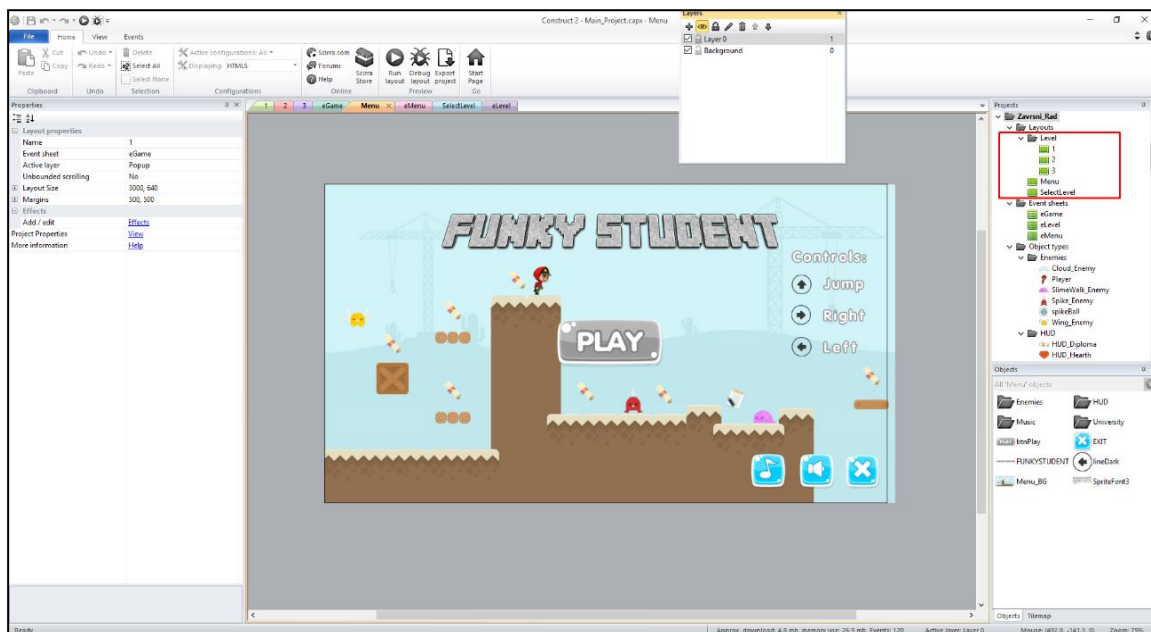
Construct 2 - Main_Project.capx - Menu

File Home View Events

Cut Copy Paste Undo Redo Delete Select All Select None Active configurations: All Displaying: HTML5 Scirra.com Forums Help Scirra Store Run layout Debug layout Export project Start Page

Clipboard Undo Selection Configurations Online Preview Go

Layers

Layer 0 1
Background 0

Properties

Layout properties

| Name | 1 |
|---|---|
| Event sheet | eGame |
| Active layer | Popup |
| Unbounded scrolling | No |
| Layout Size | 3000, 640 |
| Margins | 500, 500 |
| Effects | |
| Add / edit | Effects |
| Project Properties | View |
| More information | Help |

1 2 3 eGame Menu eMenu SelectLevel eLevel

FUNKY STUDENT

Controls:

Jump

Right

Left

PLAY

Projects

Zavrsni_Rad
Layouts
Level
1
2
3
Menu
SelectLevel
Event sheets
eGame
eLevel
eMenu
Object types
Enemies
Cloud_Enemy
Player
SlimeWalk_Enemy
Spike_Enemy
spikeBall
Wing_Enemy
HUD
HUD_Diploma
HUD_Hearth

Objects

All 'Menu' objects

Enemies HUD
Music University
btnPlay EXIT
FUNKYSTUDENT lineDark
Menu_BG SpriteFont3

Objects Tilemap

Ready

Approx. download: 4.3 mb memory use: 26.9 mb Events: 120 Active layer: Layer 0 Mouse: (492.0, -141.3, 0) Zoom: 75%